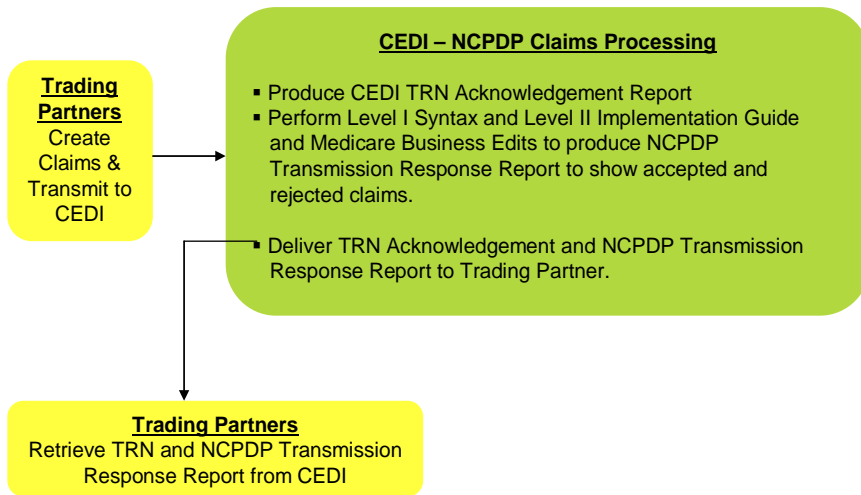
**Trading Partners**
Create Claims & Transmit to CEDI

**CEDI – NCPDP Claims Processing**

▪ Produce CEDI TRN Acknowledgement Report
▪ Perform Level I Syntax and Level II Implementation Guide and Medicare Business Edits to produce NCPDP Transmission Response Report to show accepted and rejected claims.

▪ Deliver TRN Acknowledgement and NCPDP Transmission Response Report to Trading Partner.

**Trading Partners**
Retrieve TRN and NCPDP Transmission Response Report from CEDI